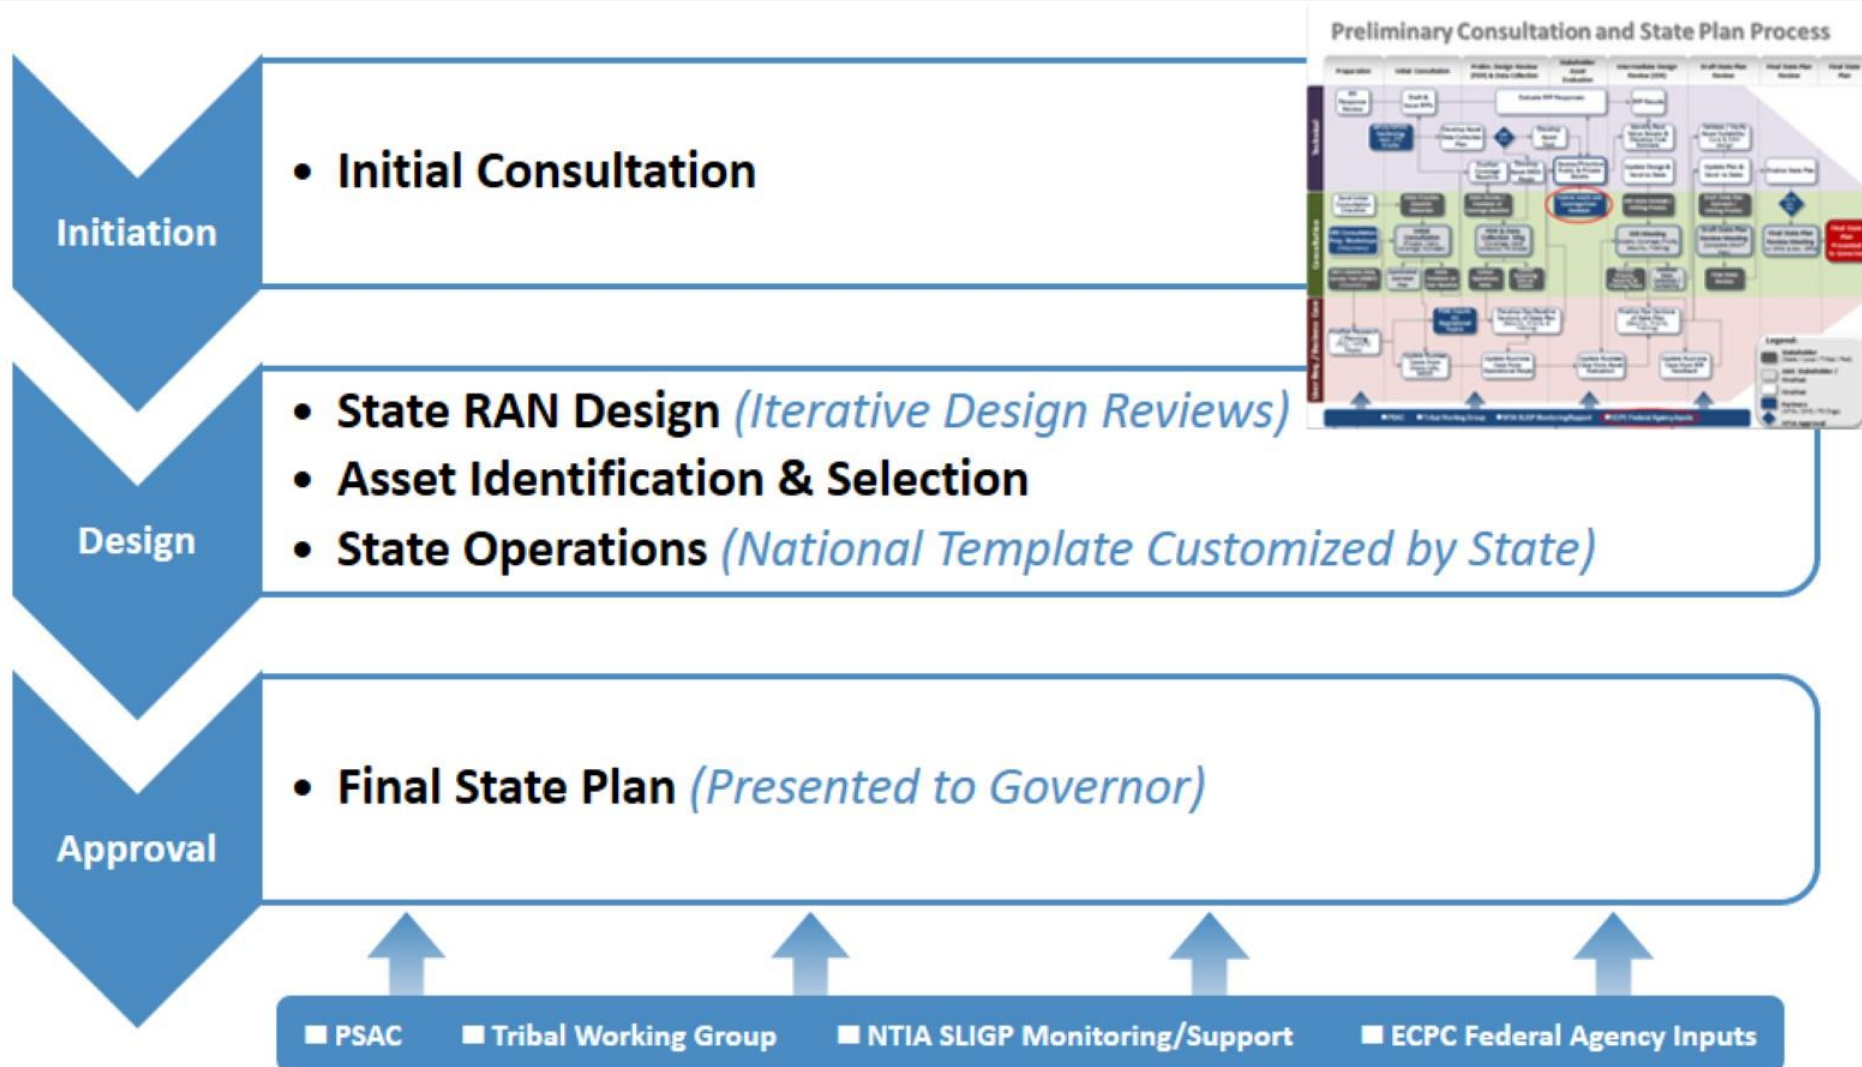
Preliminary Consultation and State Plan Process

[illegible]

Initiation

• Initial Consultation

Design

• State RAN Design (Iterative Design Reviews)
• Asset Identification & Selection
• State Operations (National Template Customized by State)

Approval

• Final State Plan (Presented to Governor)

PSAC   Tribal Working Group   NTIA SLIGP Monitoring/Support   ECPC Federal Agency Inputs